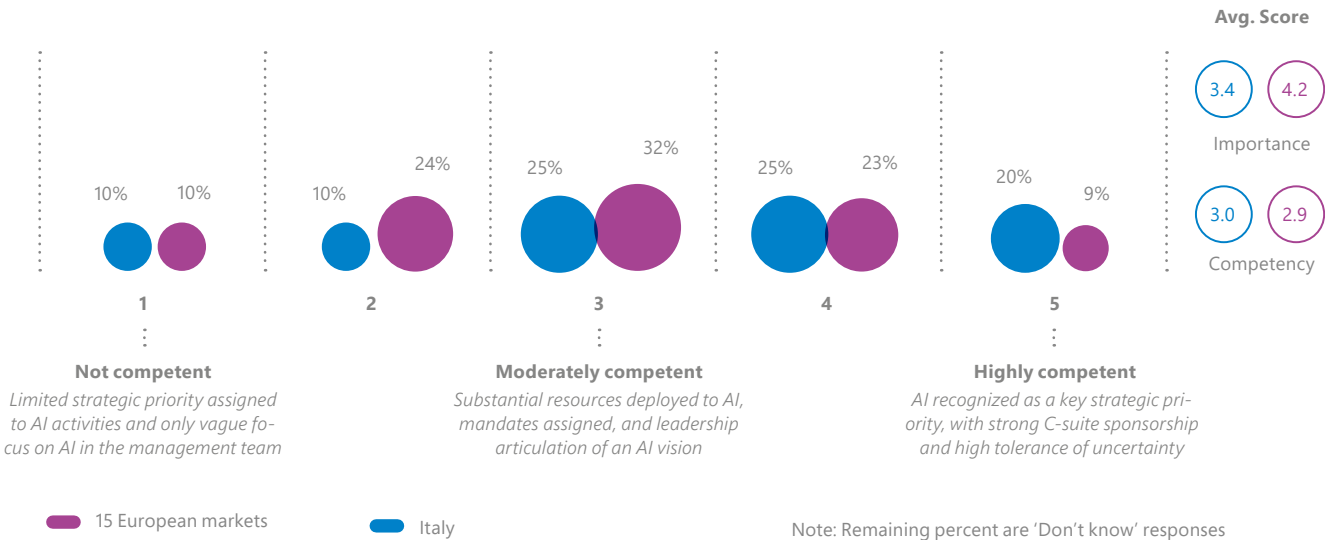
Avg. Score

10% 10%

10% 24%

25% 32%

25% 23%

20% 9%

3.4 4.2

Importance

3.0 2.9

Competency

1

2

3

4

5

Not competent

Limited strategic priority assigned to AI activities and only vague focus on AI in the management team

Moderately competent

Substantial resources deployed to AI, mandates assigned, and leadership articulation of an AI vision

Highly competent

AI recognized as a key strategic priority, with strong C-suite sponsorship and high tolerance of uncertainty

15 European markets

Italy

Note: Remaining percent are 'Don't know' responses